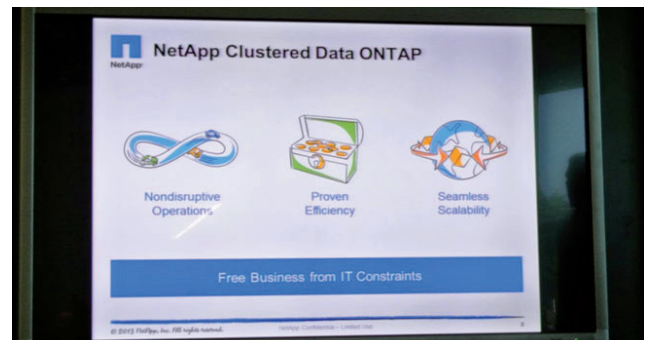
NetApp

NetApp Clustered Data ONTAP

Nondisruptive Operations

Proven Efficiency

Seamless Scalability

Free Business from IT Constraints

© 2013 NetApp, Inc. All rights reserved.

NetApp Confidential – Limited Use

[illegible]